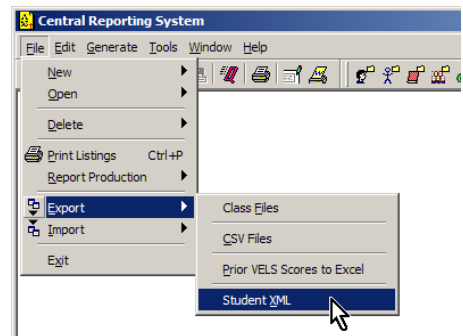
Central Reporting System

File Edit Generate Tools Window Help

New
Open
Delete
Print Listings Ctrl+P
Report Production
Export
Import
Exit

Class Files
CSV Files
Prior VELS Scores to Excel
Student XML